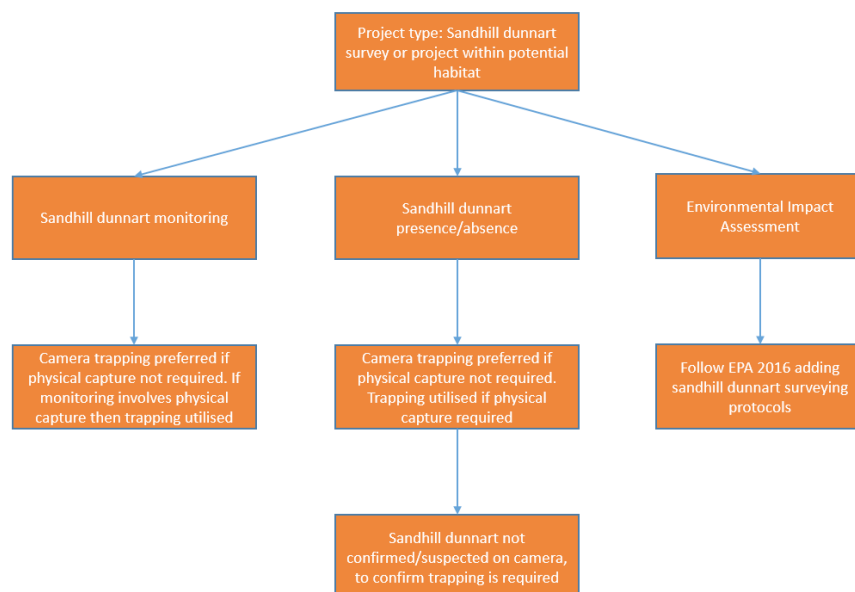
Project type: Sandhill dunnart survey or project within potential habitat

Sandhill dunnart monitoring

Sandhill dunnart presence/absence

Environmental Impact Assessment

Camera trapping preferred if physical capture not required. If monitoring involves physical capture then trapping utilised

Camera trapping preferred if physical capture not required. Trapping utilised if physical capture required

Follow EPA 2016 adding sandhill dunnart surveying protocols

Sandhill dunnart not confirmed/suspected on camera, to confirm trapping is required